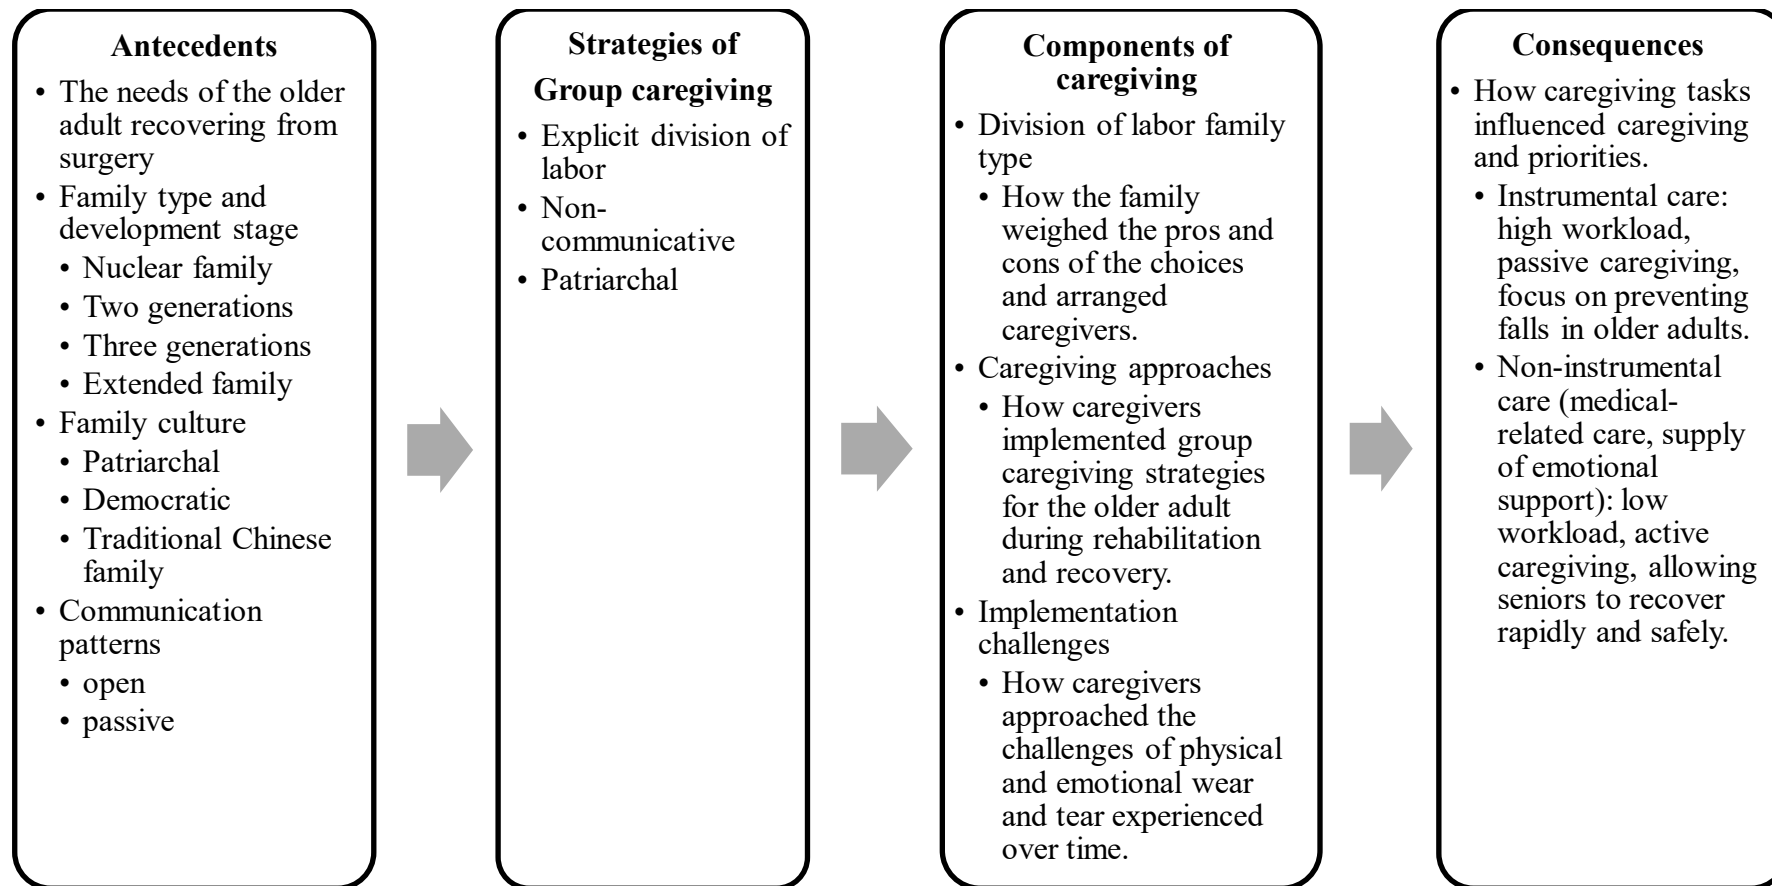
Antecedents

- The needs of the older adult recovering from surgery
- Family type and development stage
  - Nuclear family
  - Two generations
  - Three generations
  - Extended family
- Family culture
  - Patriarchal
  - Democratic
  - Traditional Chinese family
- Communication patterns
  - open
  - passive

Strategies of Group caregiving

- Explicit division of labor
- Non-communicative
- Patriarchal

Components of caregiving

- Division of labor family type
  - How the family weighed the pros and cons of the choices and arranged caregivers.
- Caregiving approaches
  - How caregivers implemented group caregiving strategies for the older adult during rehabilitation and recovery.
- Implementation challenges
  - How caregivers approached the challenges of physical and emotional wear and tear experienced over time.

Consequences

- How caregiving tasks influenced caregiving and priorities.
  - Instrumental care: high workload, passive caregiving, focus on preventing falls in older adults.
  - Non-instrumental care (medical-related care, supply of emotional support): low workload, active caregiving, allowing seniors to recover rapidly and safely.